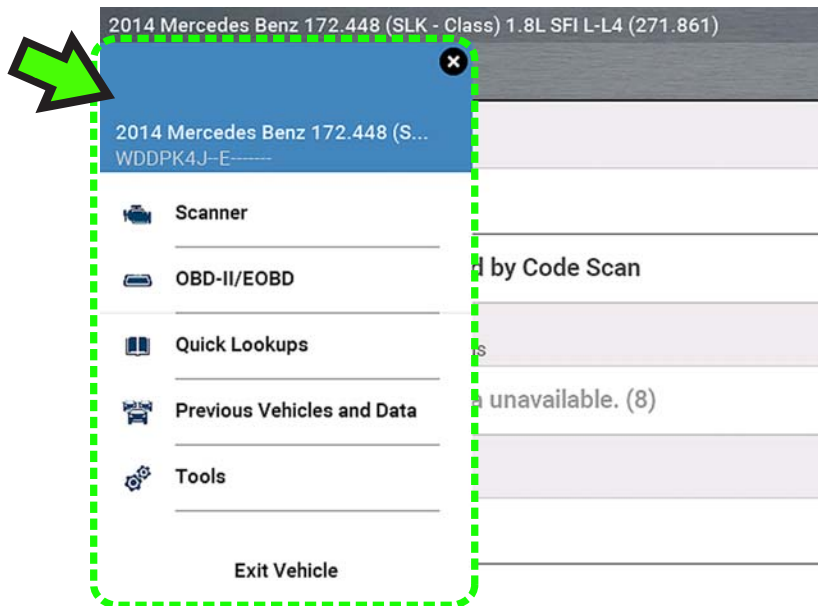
2014 Mercedes Benz 172.448 (SLK - Class) 1.8L SFI L-L4 (271.861)

2014 Mercedes Benz 172.448 (S...
WDDPK4J--E-------

Scanner

OBD-II/EOBD

Quick Lookups

Previous Vehicles and Data

Tools

Exit Vehicle

d by Code Scan

s

unavailable. (8)